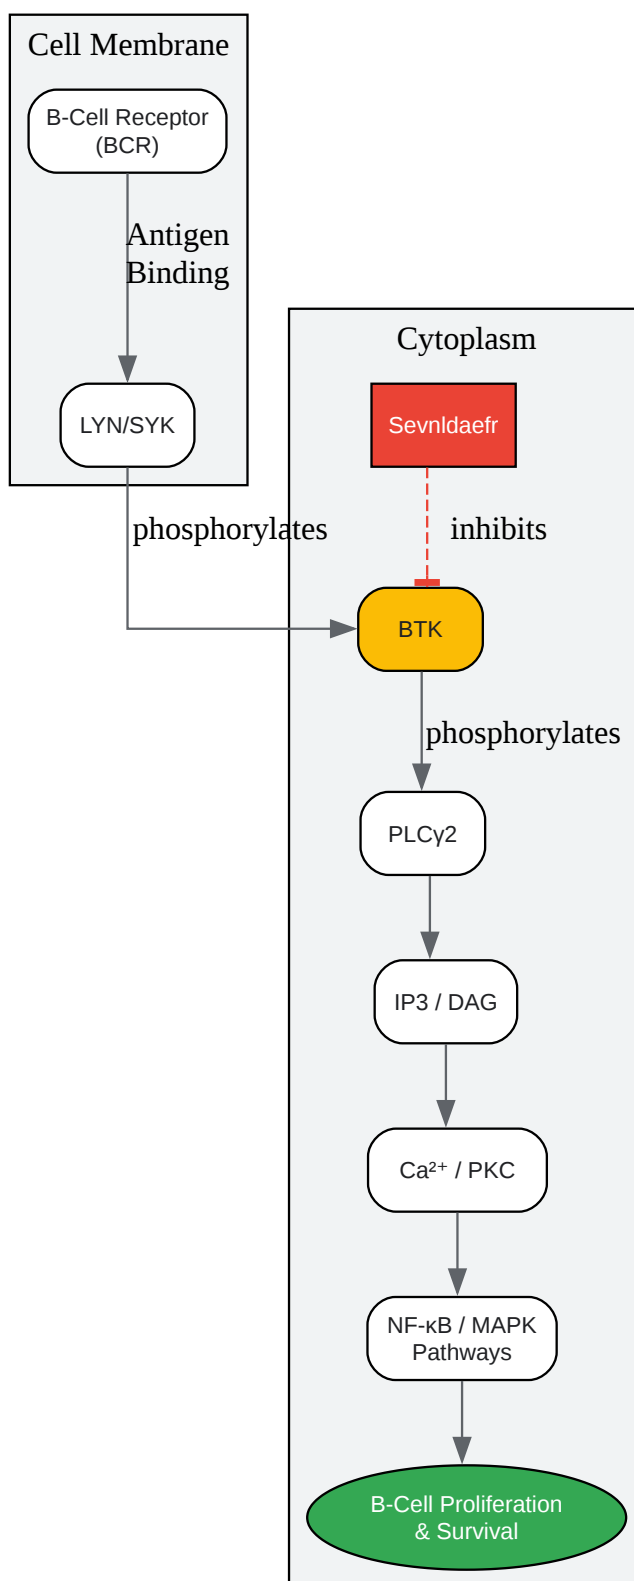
Cell Membrane

B-Cell Receptor (BCR)

Antigen Binding

LYN/SYK

phosphorylates

Cytoplasm

Sevnldaefr

inhibits

BTK

phosphorylates

PLCγ2

IP3 / DAG

$Ca^{2+}$ / PKC

NF-κB / MAPK Pathways

B-Cell Proliferation & Survival